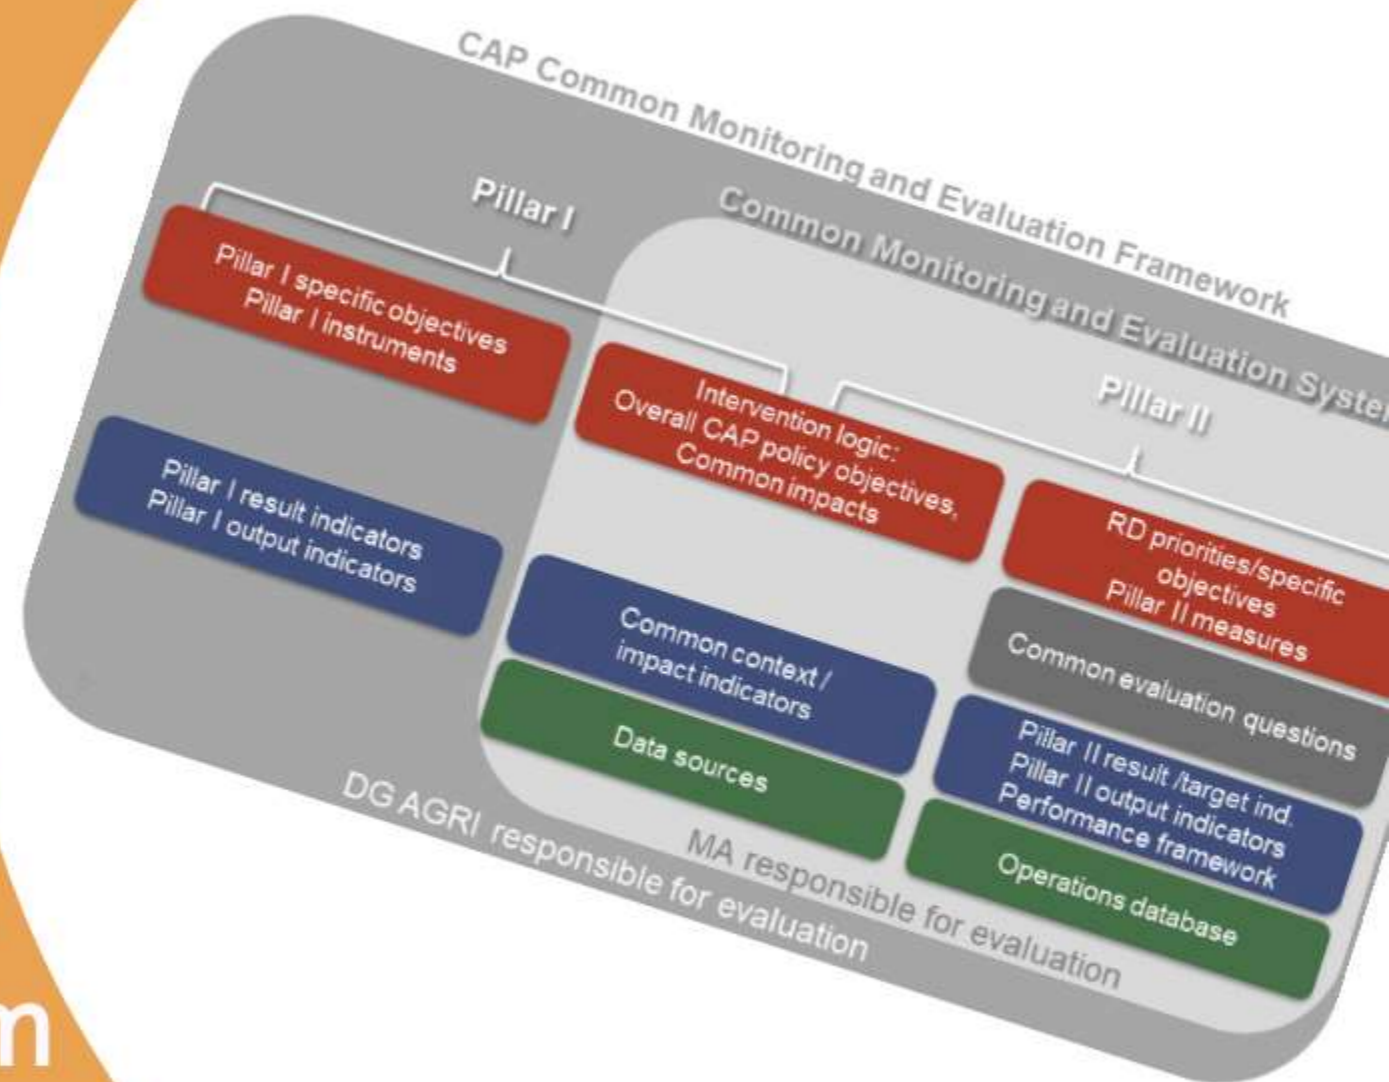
CAP Common Monitoring and Evaluation Framework

Common Monitoring and Evaluation Syste

Pillar I

Pillar I specific objectives
Pillar I instruments

Intervention logic:
Overall CAP policy objectives,
Common impacts

Pillar II

RD priorities/specific objectives
Pillar II measures

Pillar I result indicators
Pillar I output indicators

Common context / impact indicators

Common evaluation questions

Data sources

Pillar II result /target ind.
Pillar II output indicators
Performance framework

Operations database

DG AGRI responsible for evaluation

MA responsible for evaluation

m